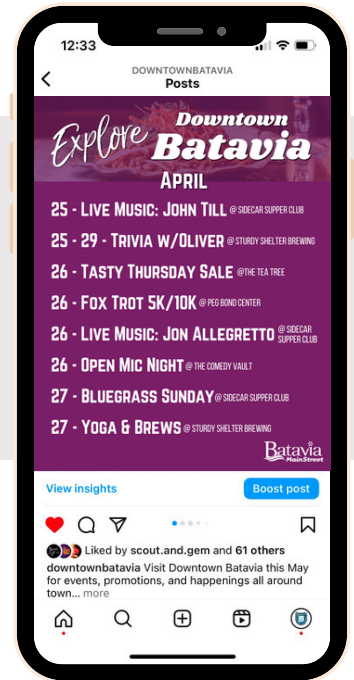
12:33

DOWNTOWNBATAVIA
Posts

Explore Downtown Batavia
APRIL

25 - LIVE MUSIC: JOHN TILL @ SIDECAR SUPPER CLUB
25 - 29 - TRIVIA W/OLIVER @ STURDY SHELTER BREWING
26 - TASTY THURSDAY SALE @ THE TEA TREE
26 - FOX TROT 5K/10K @ PEG BOND CENTER
26 - LIVE MUSIC: JON ALLEGRETTO @ SIDECAR SUPPER CLUB
26 - OPEN MIC NIGHT @ THE COMEDY VAULT
27 - BLUEGRASS SUNDAY @ SIDECAR SUPPER CLUB
27 - YOGA & BREWS @ STURDY SHELTER BREWING

Batavia MainStreet

View insights
Boost post

Liked by scout.and.gem and 61 others
downtownbatavia Visit Downtown Batavia this May for events, promotions, and happenings all around town... more